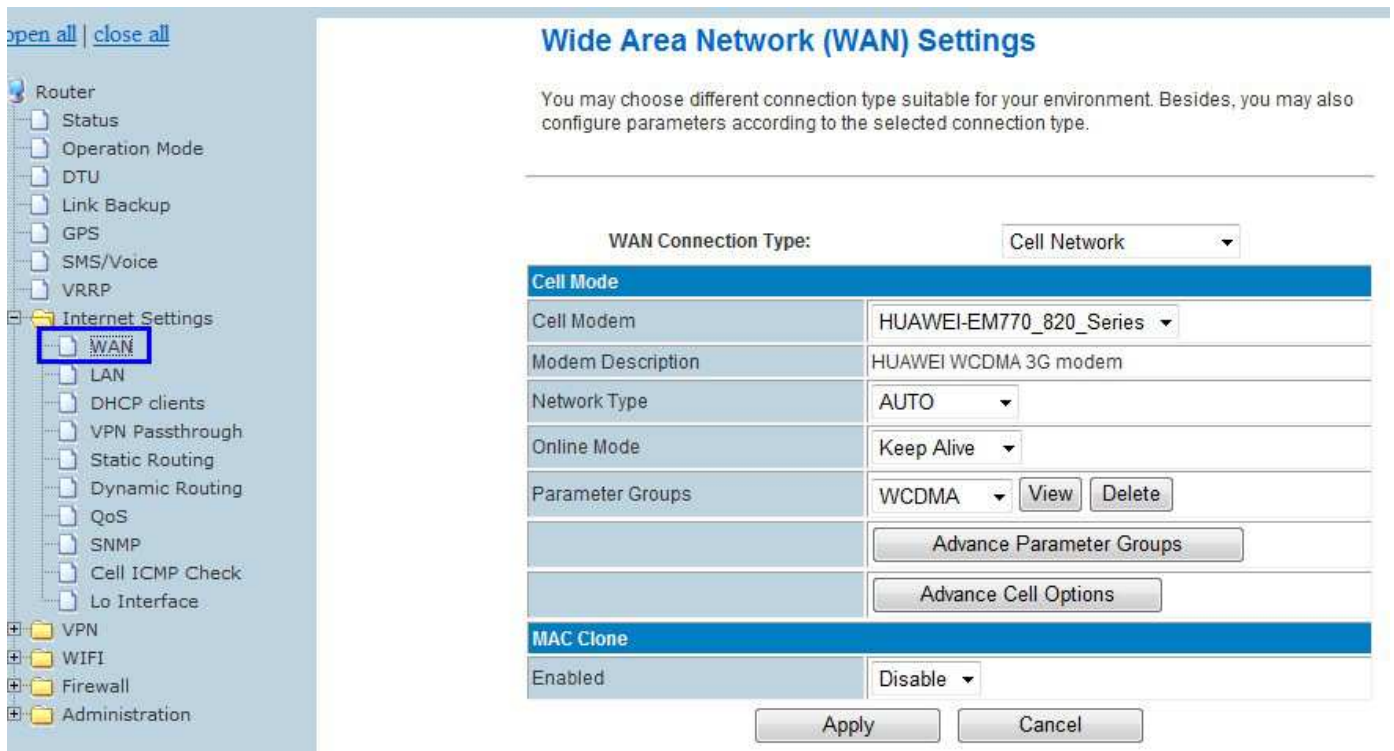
open all | close all

Router
Status
Operation Mode
DTU
Link Backup
GPS
SMS/Voice
VRRP
Internet Settings
WAN
LAN
DHCP clients
VPN Passthrough
Static Routing
Dynamic Routing
QoS
SNMP
Cell ICMP Check
Lo Interface
VPN
WIFI
Firewall
Administration

Wide Area Network (WAN) Settings

You may choose different connection type suitable for your environment. Besides, you may also configure parameters according to the selected connection type.

WAN Connection Type: Cell Network

| Cell Mode | |
|---|---|
| Cell Modem | HUAWEI-EM770_820_Series |
| Modem Description | HUAWEI WCDMA 3G modem |
| Network Type | AUTO |
| Online Mode | Keep Alive |
| Parameter Groups | WCDMA View Delete |
| | Advance Parameter Groups |
| | Advance Cell Options |
| MAC Clone | |
| Enabled | Disable |

Apply Cancel